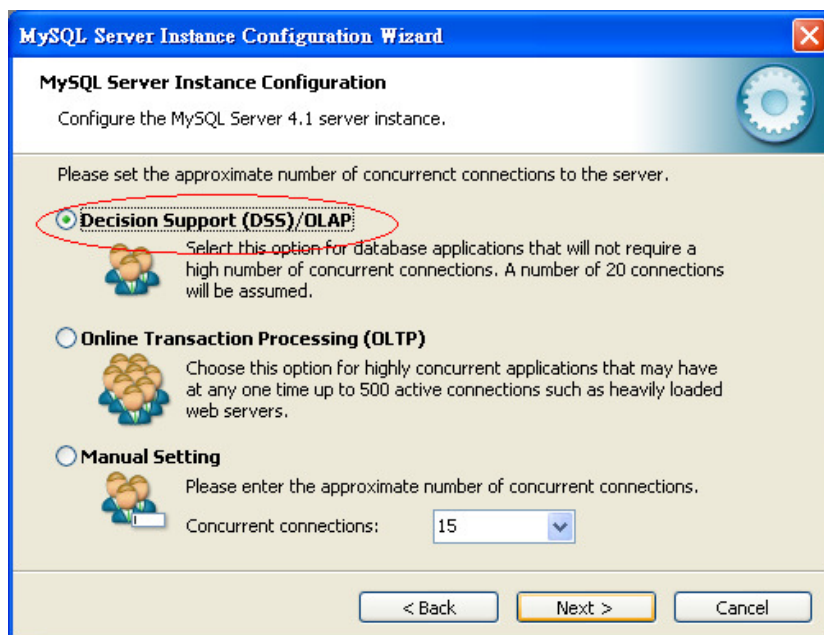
MySQL Server Instance Configuration Wizard

MySQL Server Instance Configuration

Configure the MySQL Server 4.1 server instance.

Please set the approximate number of concurrenct connections to the server.

Decision Support (DSS)/OLAP

Select this option for database applications that will not require a high number of concurrent connections. A number of 20 connections will be assumed.

Online Transaction Processing (OLTP)

Choose this option for highly concurrent applications that may have at any one time up to 500 active connections such as heavily loaded web servers.

Manual Setting

Please enter the approximate number of concurrent connections.

Concurrent connections: 15

< Back Next > Cancel